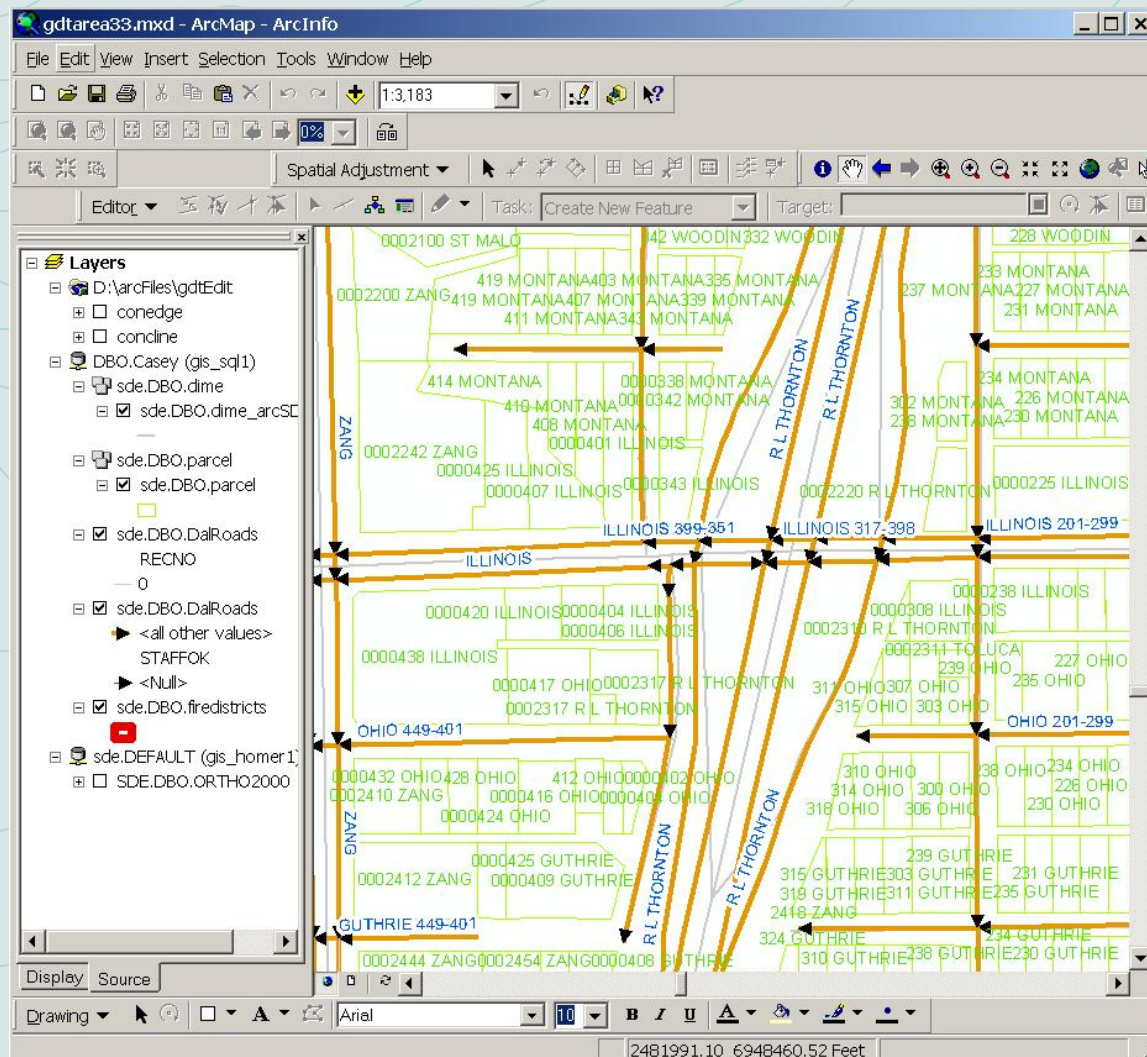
gdtarea33.mxd - ArcMap - ArcInfo

File Edit View Insert Selection Tools Window Help

1:3,183

0%

Spatial Adjustment ▾

Editor ▾ Task: Create New Feature Target:

Layers
D:\arcFiles\gdtEdit
conedge
concline
DBO.Casey (gis_sql1)
sde.DBO.dime
sde.DBO.dime_arcSD
sde.DBO.parcel
sde.DBO.parcel
sde.DBO.DalRoads
RECNO
0
sde.DBO.DalRoads
<all other values>
STAFFOK
<Null>
sde.DBO.firedistricts
sde.DEFAULT (gis_homer1)
SDE.DBO.ORTHO2000

Display Source

0002100 ST MALO 342 WOODIN 332 WOODIN 228 WOODIN
0002200 ZANG 419 MONTANA 403 MONTANA 335 MONTANA 419 MONTANA 407 MONTANA 339 MONTANA 411 MONTANA 343 MONTANA 237 MONTANA 233 MONTANA 227 MONTANA 231 MONTANA
414 MONTANA 0000338 MONTANA 410 MONTANA 0000342 MONTANA 408 MONTANA 0000401 ILLINOIS 234 MONTANA 302 MONTANA 226 MONTANA 238 MONTANA 230 MONTANA
ZANG 0002242 ZANG 0000425 ILLINOIS 0000407 ILLINOIS 0000343 ILLINOIS R L THORNTON R L THORNTON 0002220 R L THORNTON 0000225 ILLINOIS
ILLINOIS 399-351 ILLINOIS 317-398 ILLINOIS 201-299
ILLINOIS
0000420 ILLINOIS 0000404 ILLINOIS 0000406 ILLINOIS 0000238 ILLINOIS 0000308 ILLINOIS 0002310 R L THORNTON
0000438 ILLINOIS 0002311 TOLUCA 239 OHIO 227 OHIO 235 OHIO
0000417 OHIO 0002317 R L THORNTON 311 OHIO 307 OHIO 0002317 R L THORNTON 315 OHIO 303 OHIO
OHIO 449-401 OHIO 201-299
0000432 OHIO 428 OHIO 412 OHIO 0000402 OHIO 310 OHIO 238 OHIO 234 OHIO 0002410 ZANG 0000416 OHIO 0000404 OHIO 314 OHIO 300 OHIO 226 OHIO 318 OHIO 306 OHIO 230 OHIO
ZANG 0000424 OHIO R L THORNTON
0000425 GUTHRIE 239 GUTHRIE
0002412 ZANG 0000409 GUTHRIE R L THORNTON 315 GUTHRIE 303 GUTHRIE 231 GUTHRIE 319 GUTHRIE 311 GUTHRIE 235 GUTHRIE 2418 ZANG
GUTHRIE 449-401 324 GUTHRIE 234 GUTHRIE R L THORNTON
0002444 ZANG 0002454 ZANG 0000408 GUTHRIE 310 GUTHRIE 238 GUTHRIE 230 GUTHRIE

Drawing ▾ Arial 10 B I U

2481991.10 6948460.52 Feet